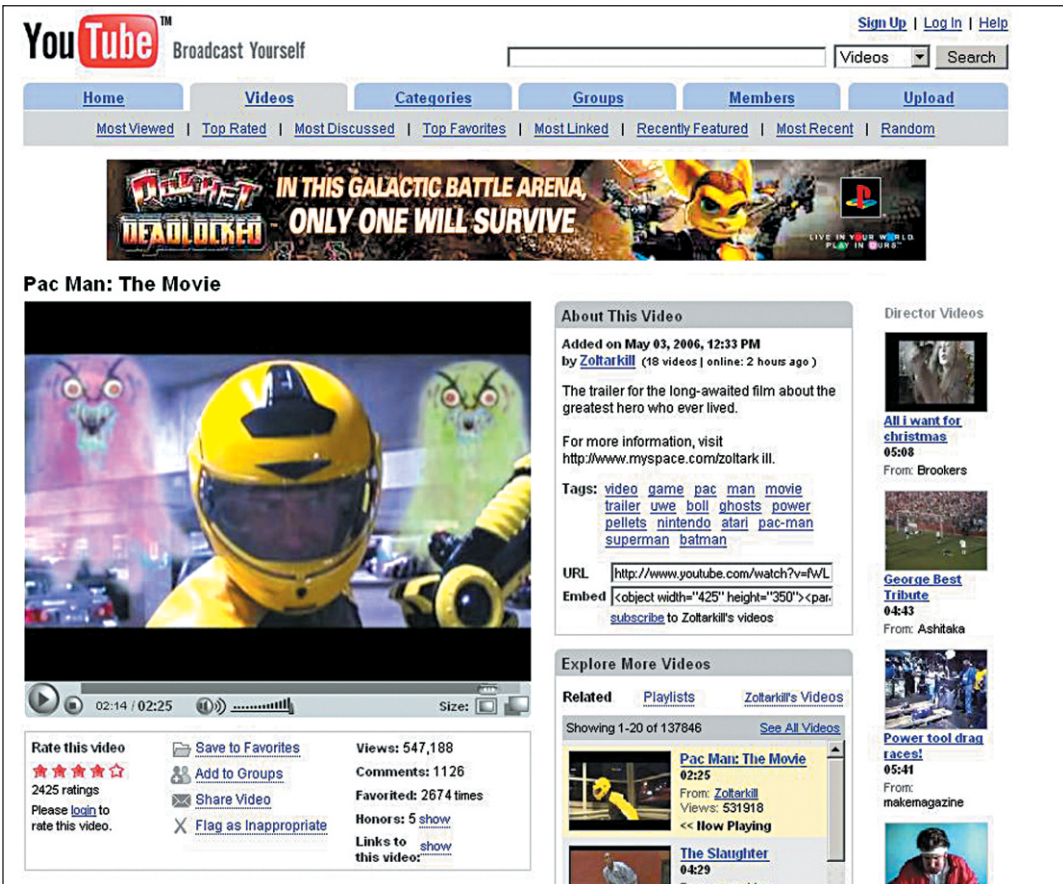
YouTube™ Broadcast Yourself

Sign Up | Log In | Help

Videos Search

Home Videos Categories Groups Members Upload

Most Viewed | Top Rated | Most Discussed | Top Favorites | Most Linked | Recently Featured | Most Recent | Random

RATCHET DEADLOCKED IN THIS GALACTIC BATTLE ARENA, ONLY ONE WILL SURVIVE

LIVE IN YOUR WORLD. PLAY IN OURS.

Pac Man: The Movie

02:14 / 02:25 Size:

Rate this video
2425 ratings
Please login to rate this video.

Save to Favorites
Add to Groups
Share Video
Flag as Inappropriate

Views: 547,188
Comments: 1126
Favorited: 2674 times
Honors: 5 show
Links to this video: show

About This Video

Added on May 03, 2006, 12:33 PM by Zoltarkill (18 videos | online: 2 hours ago )

The trailer for the long-awaited film about the greatest hero who ever lived.

For more information, visit http://www.myspace.com/zoltark ill.

Tags: video game pac man movie trailer uwe boll ghosts power pellets nintendo atari pac-man superman batman

URL http://www.youtube.com/watch?v=fWL
Embed <object width="425" height="350"><par
subscribe to Zoltarkill's videos

Explore More Videos

Related Playlists Zoltarkill's Videos

Showing 1-20 of 137846 See All Videos

Pac Man: The Movie
02:25
From: Zoltarkill
Views: 531918
<< Now Playing

The Slaughter
04:29

Director Videos

All i want for christmas
05:08
From: Brookers

George Best Tribute
04:43
From: Ashitaka

Power tool drag races!
05:41
From: makemagazine